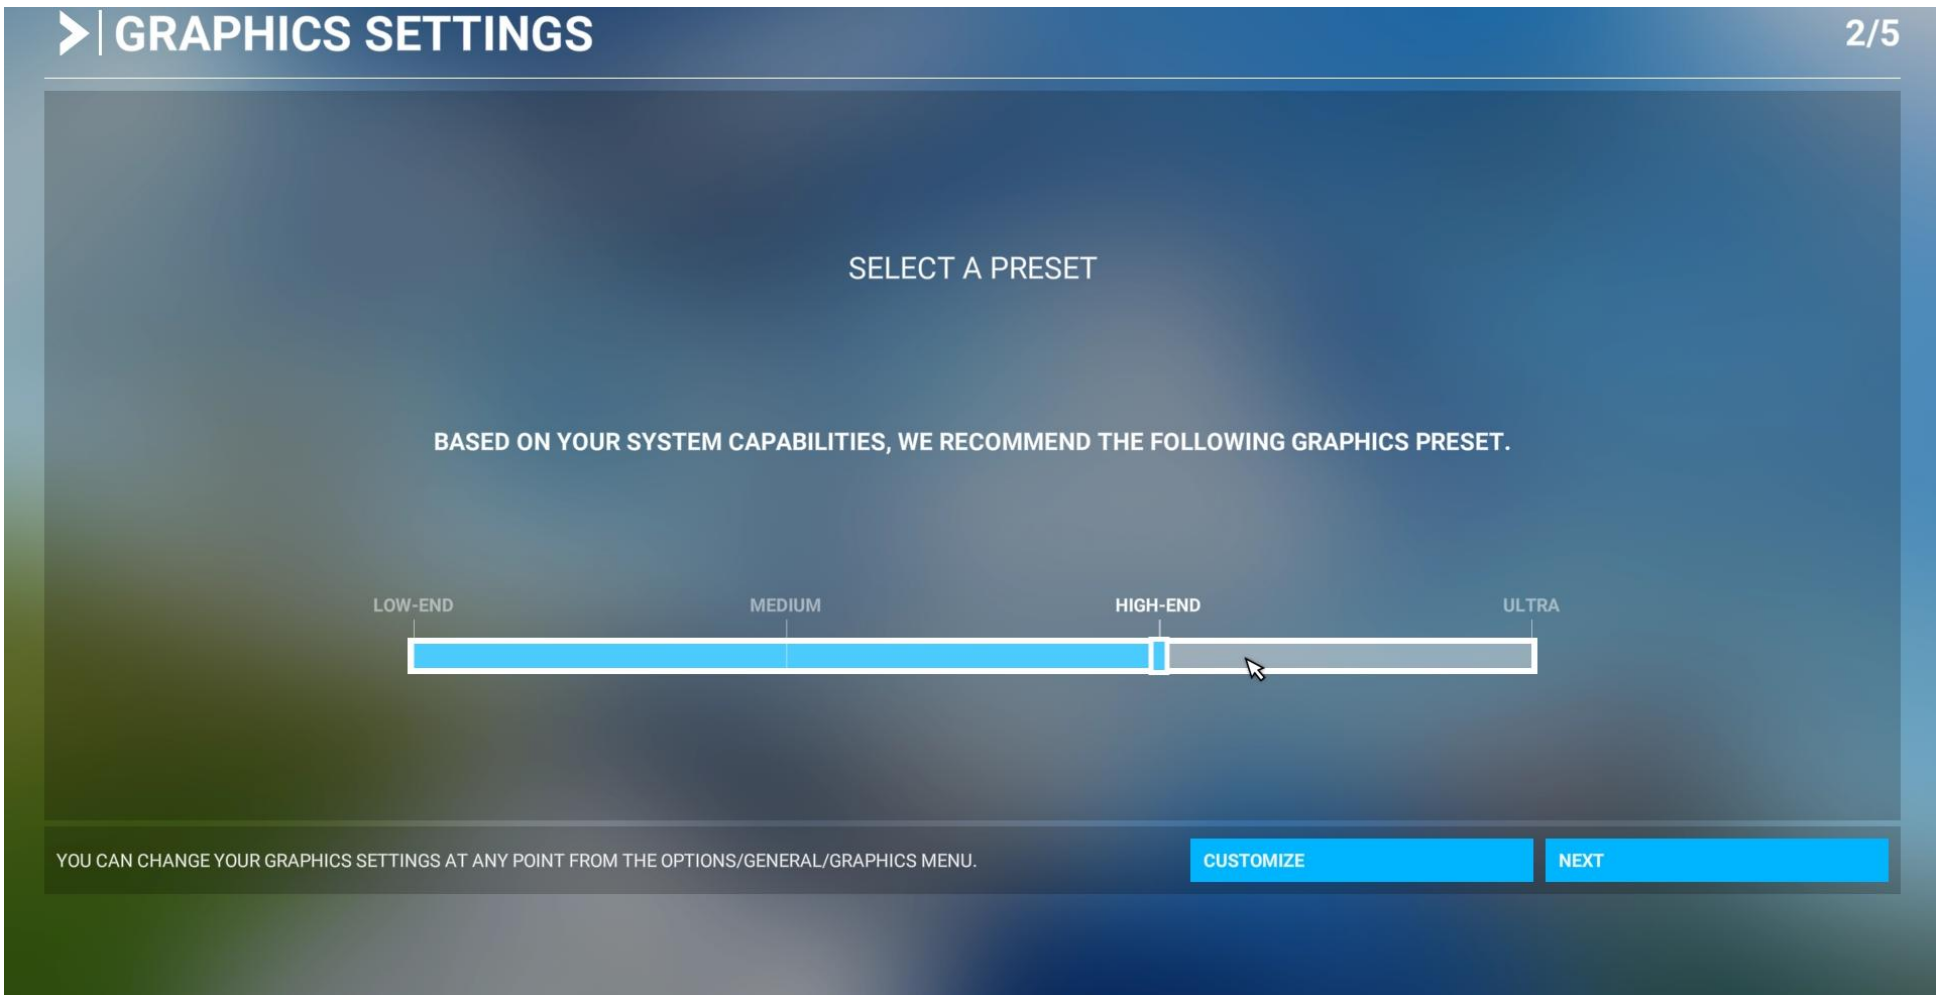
GRAPHICS SETTINGS

2/5

SELECT A PRESET

BASED ON YOUR SYSTEM CAPABILITIES, WE RECOMMEND THE FOLLOWING GRAPHICS PRESET.

LOW-END
MEDIUM
HIGH-END
ULTRA

YOU CAN CHANGE YOUR GRAPHICS SETTINGS AT ANY POINT FROM THE OPTIONS/GENERAL/GRAPHICS MENU.

CUSTOMIZE

NEXT